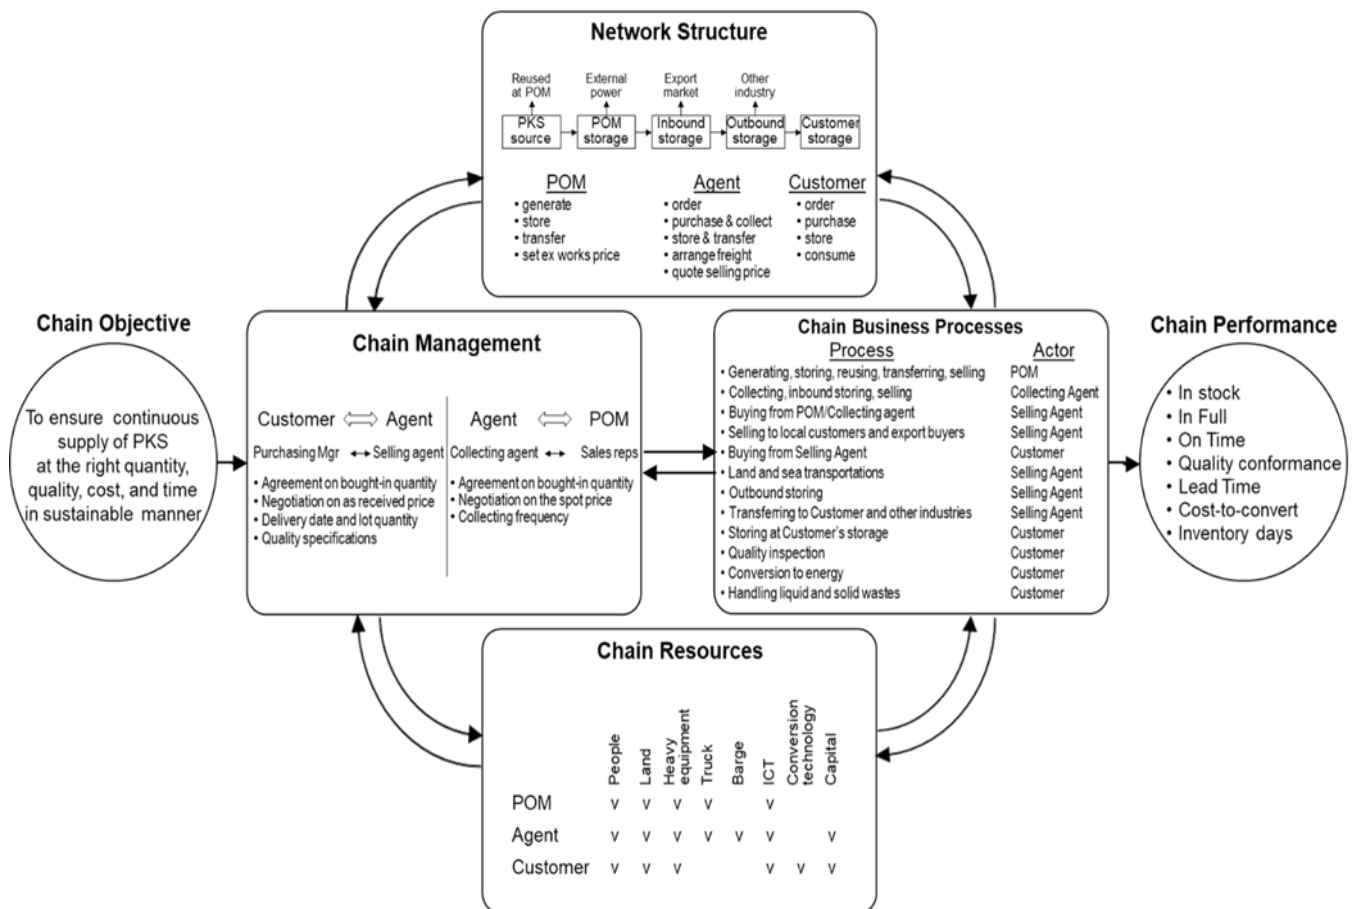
Network Structure

Reused at POM
External power
Export market
Other industry

PKS source → POM storage → Inbound storage → Outbound storage → Customer storage

POM
• generate
• store
• transfer
• set ex works price

Agent
• order
• purchase & collect
• store & transfer
• arrange freight
• quote selling price

Customer
• order
• purchase
• store
• consume

Chain Objective

To ensure continuous supply of PKS at the right quantity, quality, cost, and time in sustainable manner

Chain Management

Customer ⟺ Agent
Purchasing Mgr ↔ Selling agent
• Agreement on bought-in quantity
• Negotiation on as received price
• Delivery date and lot quantity
• Quality specifications

Agent ⟺ POM
Collecting agent ↔ Sales reps
• Agreement on bought-in quantity
• Negotiation on the spot price
• Collecting frequency

Chain Business Processes

| Process | Actor |
|---|---|
| • Generating, storing, reusing, transferring, selling | POM |
| • Collecting, inbound storing, selling | Collecting Agent |
| • Buying from POM/Collecting agent | Selling Agent |
| • Selling to local customers and export buyers | Selling Agent |
| • Buying from Selling Agent | Customer |
| • Land and sea transportations | Selling Agent |
| • Outbound storing | Selling Agent |
| • Transferring to Customer and other industries | Selling Agent |
| • Storing at Customer's storage | Customer |
| • Quality inspection | Customer |
| • Conversion to energy | Customer |
| • Handling liquid and solid wastes | Customer |

Chain Performance

• In stock
• In Full
• On Time
• Quality conformance
• Lead Time
• Cost-to-convert
• Inventory days

Chain Resources

| | People | Land | Heavy equipment | Truck | Barge | ICT | Conversion technology | Capital |
|---|---|---|---|---|---|---|---|---|
| POM | v | v | v | v | | v | | |
| Agent | v | v | v | v | v | v | | v |
| Customer | v | v | v | | | v | v | v |